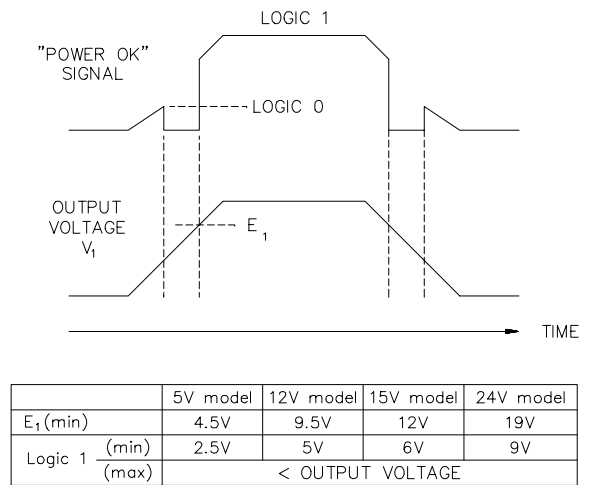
"POWER OK" SIGNAL

LOGIC 1

LOGIC 0

OUTPUT VOLTAGE $V_1$

$E_1$

TIME

| | 5V model | 12V model | 15V model | 24V model |
|---|---|---|---|---|
| $E_1$(min) | 4.5V | 9.5V | 12V | 19V |
| Logic 1 (min) | 2.5V | 5V | 6V | 9V |
| Logic 1 (max) | < OUTPUT VOLTAGE | | | |